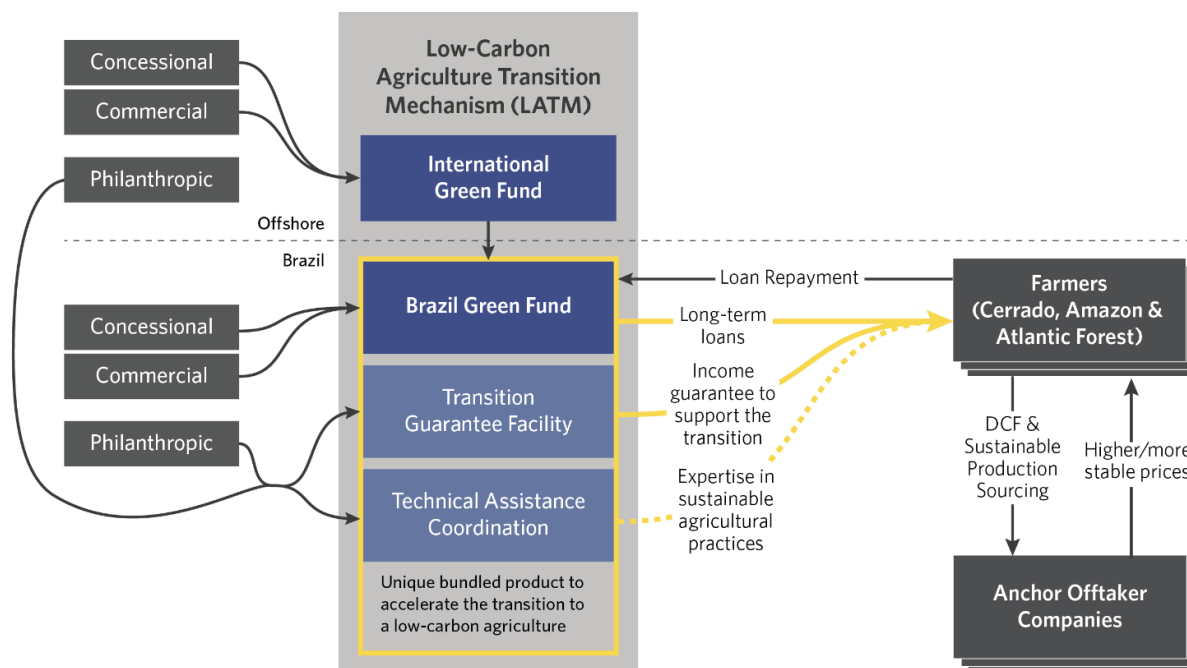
Concessional

Commercial

Philanthropic

Low-Carbon Agriculture Transition Mechanism (LATM)

International Green Fund

Offshore

Brazil

Brazil Green Fund

Concessional

Commercial

Transition Guarantee Facility

Philanthropic

Technical Assistance Coordination

Unique bundled product to accelerate the transition to a low-carbon agriculture

Loan Repayment

Long-term loans

Income guarantee to support the transition

Expertise in sustainable agricultural practices

Farmers (Cerrado, Amazon & Atlantic Forest)

DCF & Sustainable Production Sourcing

Higher/more stable prices

Anchor Offtaker Companies